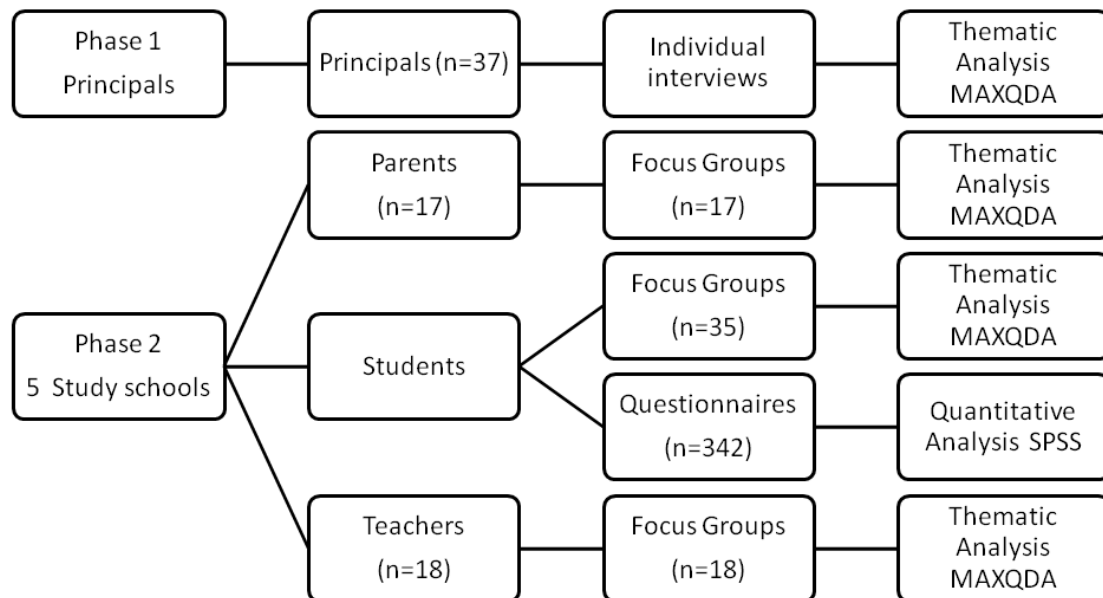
Phase 1
Principals

Principals (n=37)

Individual interviews

Thematic Analysis MAXQDA

Parents
(n=17)

Focus Groups
(n=17)

Thematic Analysis MAXQDA

Phase 2
5 Study schools

Students

Focus Groups
(n=35)

Thematic Analysis MAXQDA

Questionnaires
(n=342)

Quantitative Analysis SPSS

Teachers
(n=18)

Focus Groups
(n=18)

Thematic Analysis MAXQDA